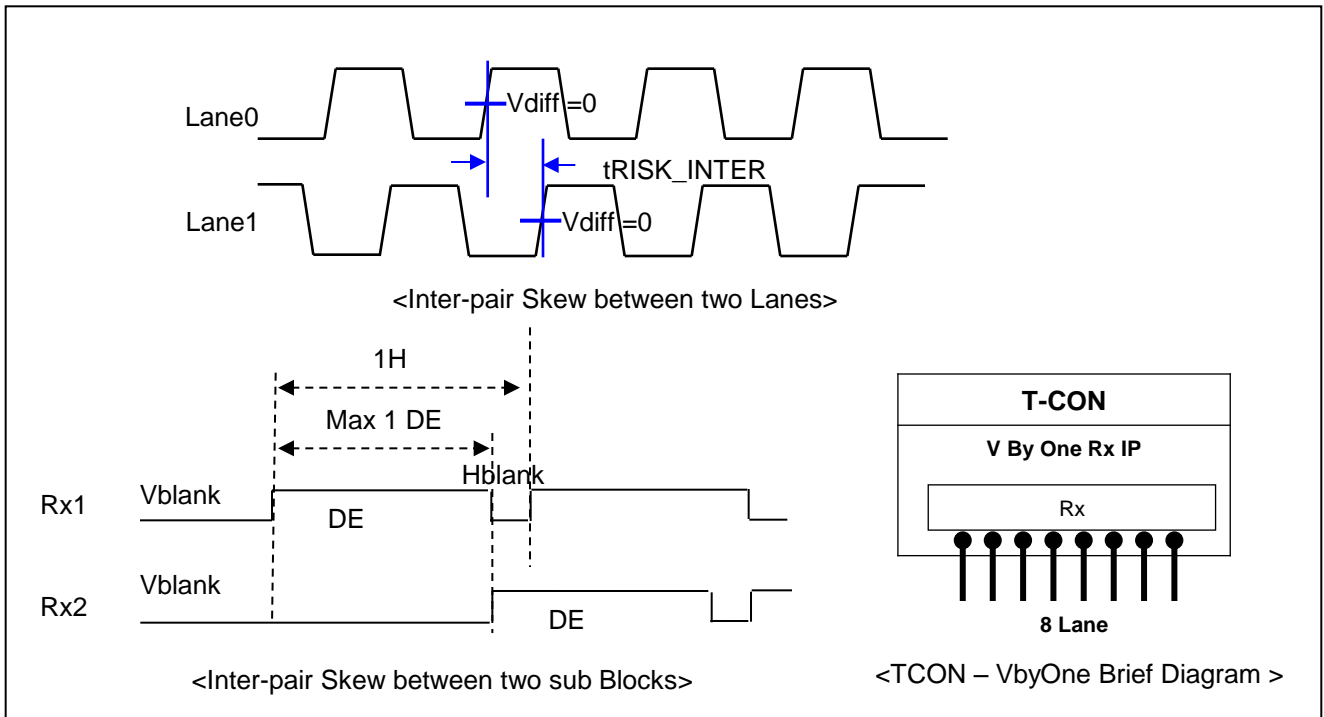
Lane0
Vdiff =0
tRISK_INTER
Lane1
Vdiff =0
<Inter-pair Skew between two Lanes>
1H
Max 1 DE
Hblank
Rx1
Vblank
DE
Rx2
Vblank
DE
<Inter-pair Skew between two sub Blocks>
T-CON
V By One Rx IP
Rx
8 Lane
<TCON – VbyOne Brief Diagram >